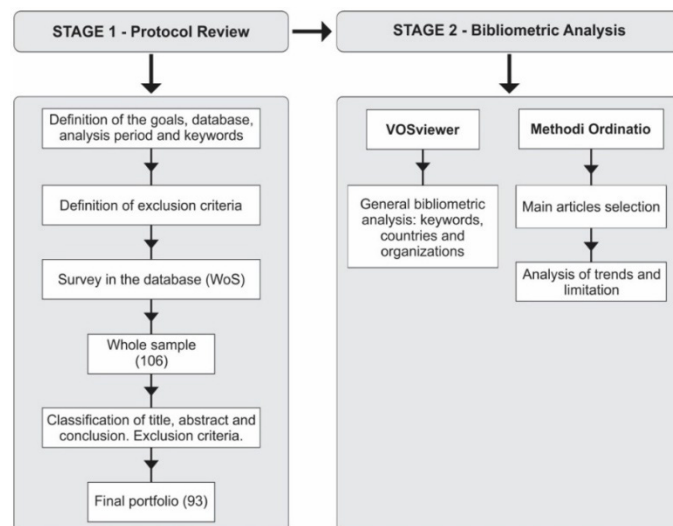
STAGE 1 - Protocol Review

Definition of the goals, database, analysis period and keywords

Definition of exclusion criteria

Survey in the database (WoS)

Whole sample (106)

Classification of title, abstract and conclusion. Exclusion criteria.

Final portfolio (93)

STAGE 2 - Bibliometric Analysis

VOSviewer

General bibliometric analysis: keywords, countries and organizations

Methodi Ordinatio

Main articles selection

Analysis of trends and limitation